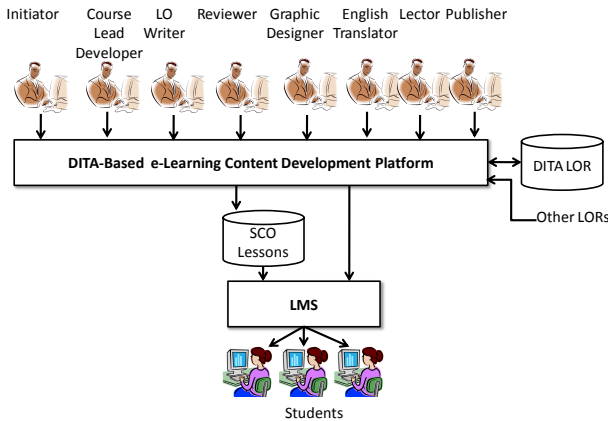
Initiator

Course Lead Developer

LO Writer

Reviewer

Graphic Designer

English Translator

Lector

Publisher

DITA-Based e-Learning Content Development Platform

DITA LOR

Other LORs

SCO Lessons

LMS

Students